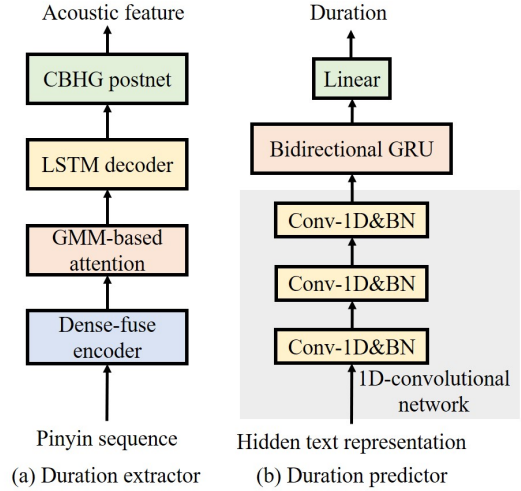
Acoustic feature

CBHG postnet

LSTM decoder

GMM-based attention

Dense-fuse encoder

Pinyin sequence

(a) Duration extractor

Duration

Linear

Bidirectional GRU

Conv-1D&BN

Conv-1D&BN

Conv-1D&BN

1D-convolutional network

Hidden text representation

(b) Duration predictor